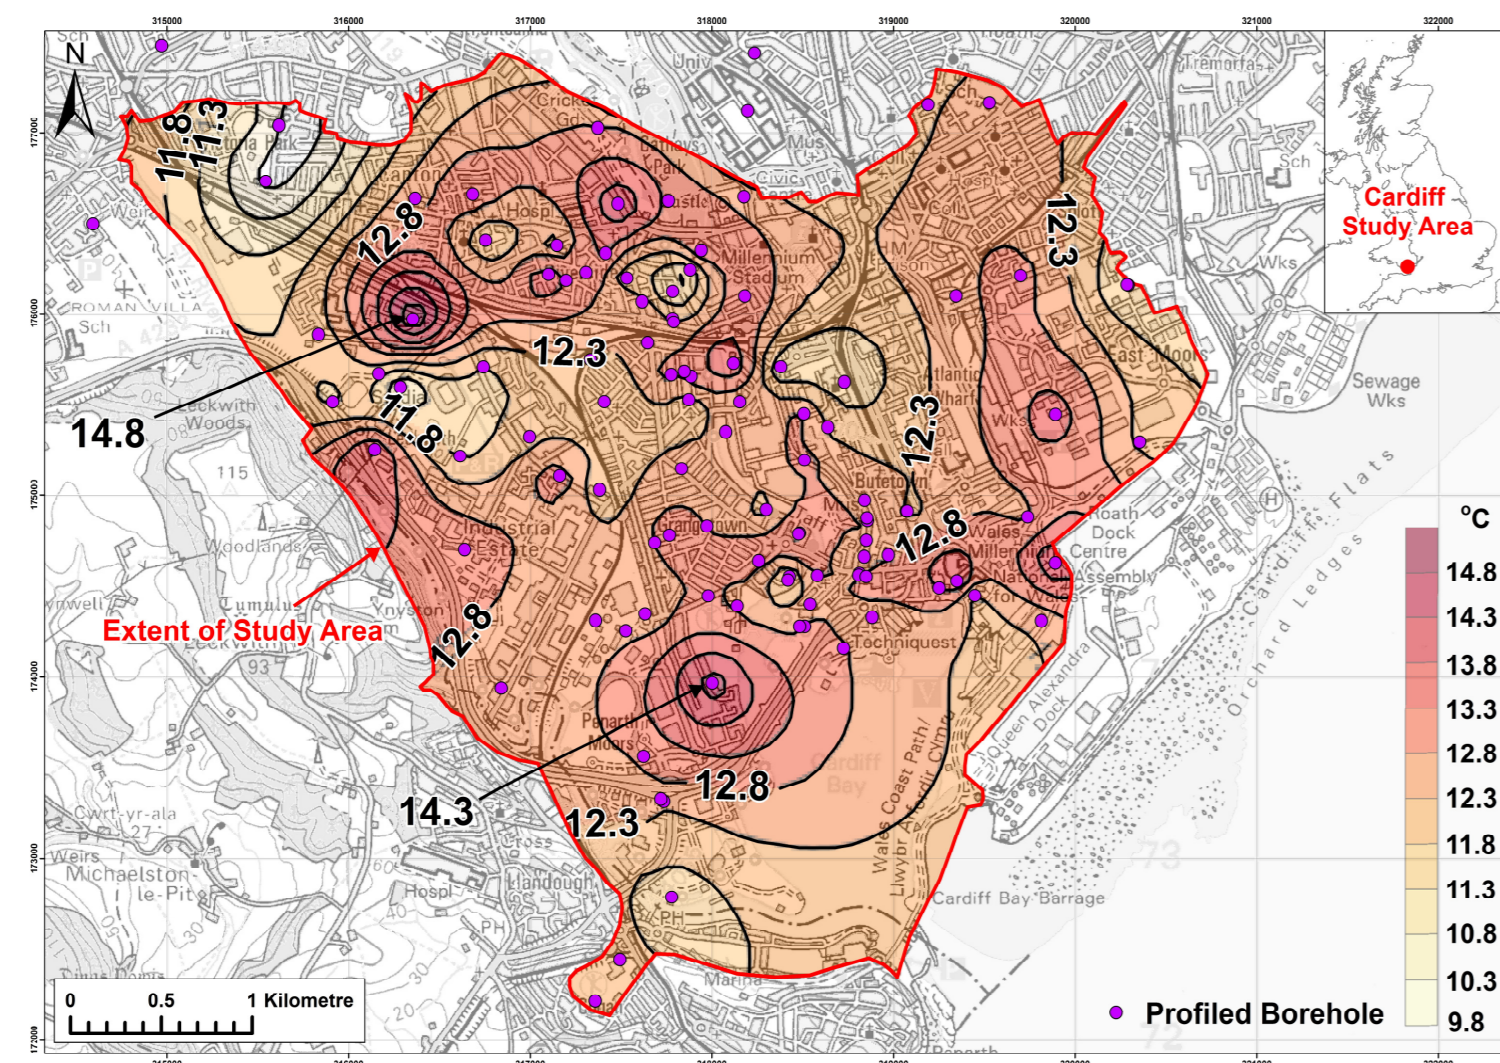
315000 316000 317000 318000 319000 320000 321000 322000

177000
176000
175000
174000
173000
172000

N

11.8
11.3
12.8
12.3
11.8
14.8
12.3
12.3
12.8
12.8
14.3
12.8
12.3

Cardiff Study Area

Extent of Study Area

Crick
Gd
Univ
Mus
Civic
Hosp
Castle
Millennium Stadium
Atlantic Wharf
East Moors
Wks
Sewage Wks
Roath Dock
Wales Millennium Centre
National Assembly for Wales
Butetown
Grangetown
Industrial Estate
Leckwith Woods
Woodlands
Tumulus
Ynyston
Leckwith
ROMAN VILLA
Sch
Weir
Penarth Moors
Techniquest
Cardiff Bay
Wales Coast Path/ Llwybr Arfordir Cymru
Queen Alexandra Dock
Orchard Ledges
Cardiff Flats
Cardiff Bay Barrage
Marina
Llandough
Hospl
Cwrt-yr-ala
Michaelston-le-Pit
Weirs
PH
Tremorfa
115
93
27

0 0.5 1 Kilometre

°C
14.8
14.3
13.8
13.3
12.8
12.3
11.8
11.3
10.8
10.3
9.8

Profiled Borehole